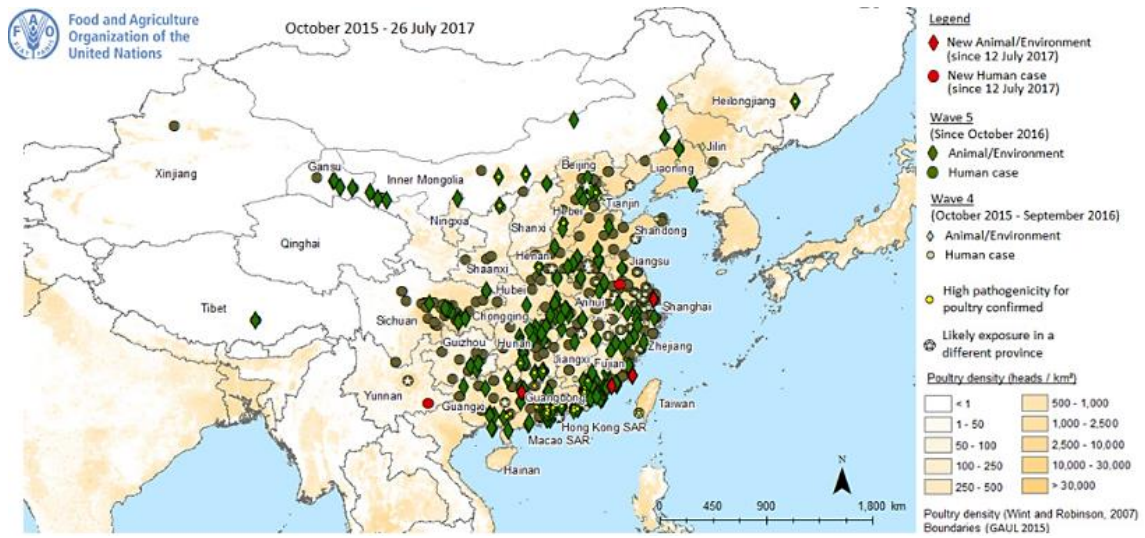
FAO
Food and Agriculture Organization of the United Nations

October 2015 - 26 July 2017

Heilongjiang
Jilin
Liaoning
Xinjiang
Gansu
Inner Mongolia
Beijing
Tianjin
Hebei
Ningxia
Shanxi
Shandong
Qinghai
Henan
Shaanxi
Jiangsu
Tibet
Hubei
Anhui
Shanghai
Sichuan
Chongqing
Zhejiang
Guizhou
Hunan
Jiangxi
Fujian
Yunnan
Guangxi
Guangdong
Taiwan
Hong Kong SAR
Macao SAR
Hainan

N
0 450 900 1,800 km

Legend
New Animal/Environment (since 12 July 2017)
New Human case (since 12 July 2017)
Wave 5 (Since October 2016)
Animal/Environment
Human case
Wave 4 (October 2015 - September 2016)
Animal/Environment
Human case
High pathogenicity for poultry confirmed
Likely exposure in a different province
Poultry density (heads / km²)

| | |
|---|---|
| < 1 | 500 - 1,000 |
| 1 - 50 | 1,000 - 2,500 |
| 50 - 100 | 2,500 - 10,000 |
| 100 - 250 | 10,000 - 30,000 |
| 250 - 500 | > 30,000 |

Poultry density (Wint and Robinson, 2007)
Boundaries (GAUL 2015)